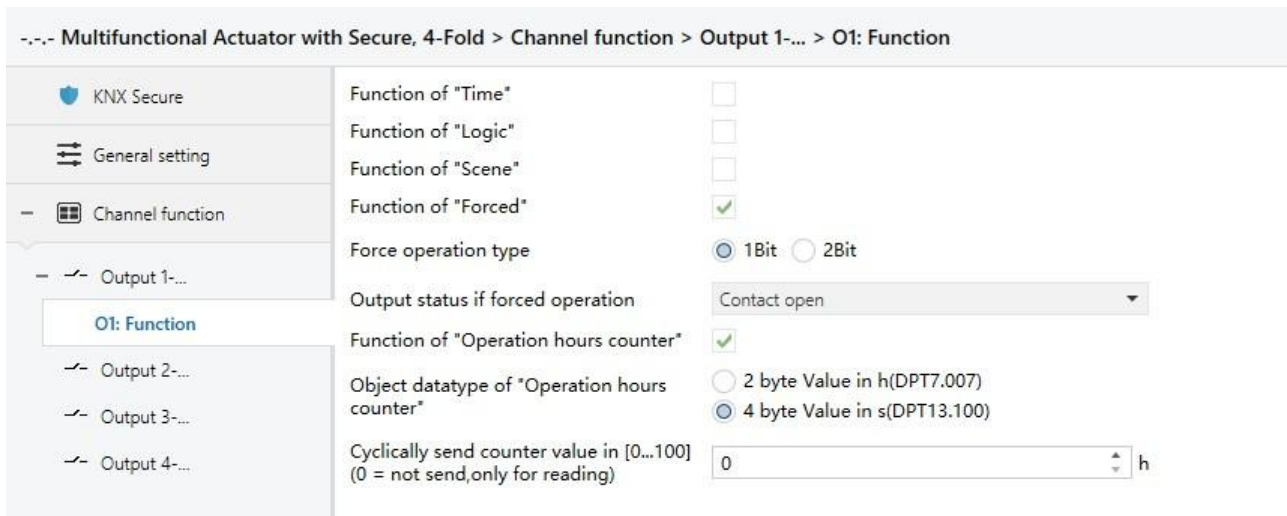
-.-.- Multifunctional Actuator with Secure, 4-Fold > Channel function > Output 1-... > O1: Function

KNX Secure

General setting

Channel function

Output 1-...

O1: Function

Output 2-...

Output 3-...

Output 4-...

Function of "Time"

Function of "Logic"

Function of "Scene"

Function of "Forced"

Force operation type
1Bit 2Bit

Output status if forced operation
Contact open

Function of "Operation hours counter"

Object datatype of "Operation hours counter"
2 byte Value in h(DPT7.007)
4 byte Value in s(DPT13.100)

Cyclically send counter value in [0...100] (0 = not send,only for reading)
0
h